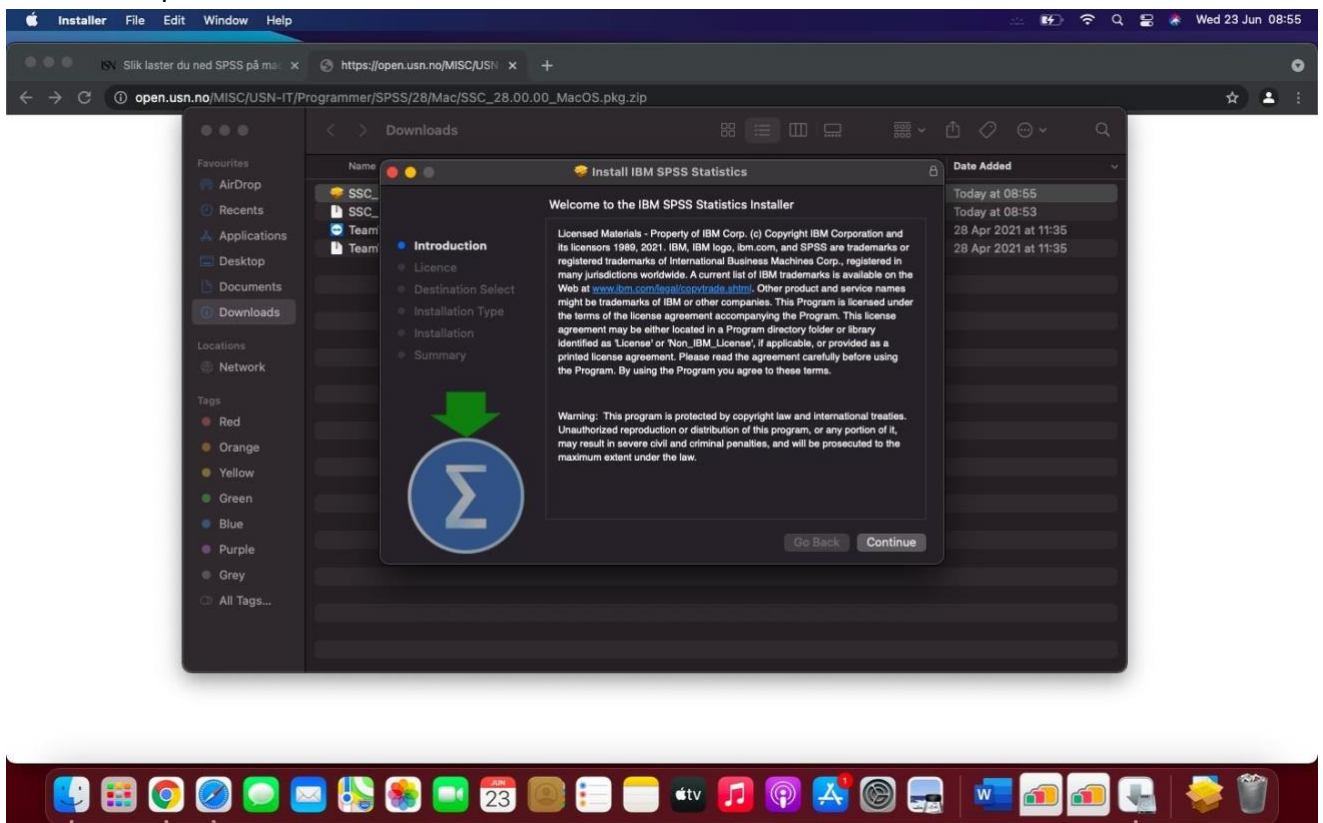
Installer File Edit Window Help

Wed 23 Jun 08:55

Slik laster du ned SPSS på mac ×
https://open.usn.no/MISC/USN ×
+

open.usn.no/MISC/USN-IT/Programmer/SPSS/28/Mac/SSC_28.00.00_MacOS.pkg.zip

Downloads

Favourites
AirDrop
Recents
Applications
Desktop
Documents
Downloads
Locations
Network
Tags
Red
Orange
Yellow
Green
Blue
Purple
Grey
All Tags...

Name
SSC_
SSC_
Team
Team

Date Added
Today at 08:55
Today at 08:53
28 Apr 2021 at 11:35
28 Apr 2021 at 11:35

Install IBM SPSS Statistics

Introduction
Licence
Destination Select
Installation Type
Installation
Summary

Welcome to the IBM SPSS Statistics Installer

Licensed Materials - Property of IBM Corp. (c) Copyright IBM Corporation and its licensors 1989, 2021. IBM, IBM logo, ibm.com, and SPSS are trademarks or registered trademarks of International Business Machines Corp., registered in many jurisdictions worldwide. A current list of IBM trademarks is available on the Web at www.ibm.com/legal/copytrade.shtml. Other product and service names might be trademarks of IBM or other companies. This Program is licensed under the terms of the license agreement accompanying the Program. This license agreement may be either located in a Program directory folder or library identified as 'License' or 'Non_IBM_License', if applicable, or provided as a printed license agreement. Please read the agreement carefully before using the Program. By using the Program you agree to these terms.

Warning: This program is protected by copyright law and international treaties. Unauthorized reproduction or distribution of this program, or any portion of it, may result in severe civil and criminal penalties, and will be prosecuted to the maximum extent under the law.

Go Back
Continue

JUN 23
tv